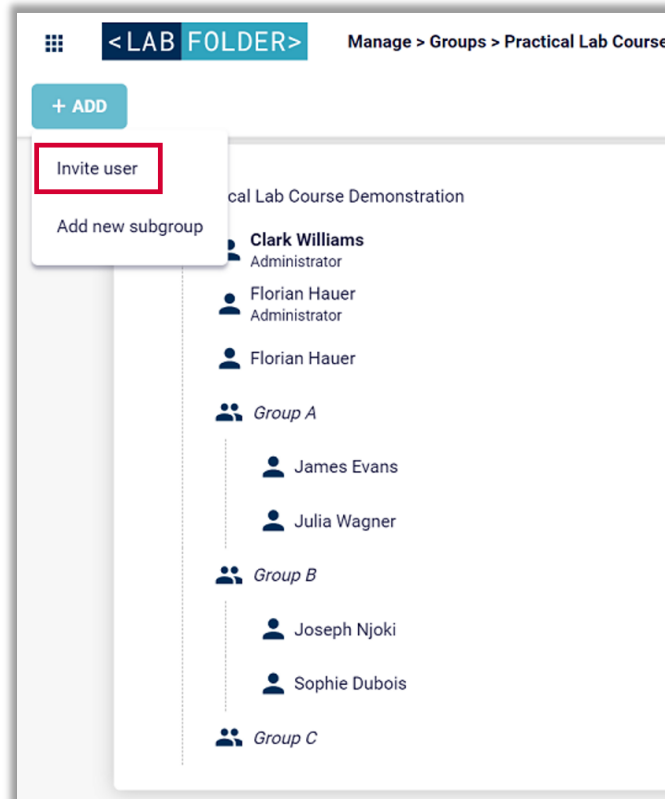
<LAB FOLDER>

Manage > Groups > Practical Lab Course

+ ADD

Invite user

Add new subgroup

cal Lab Course Demonstration

Clark Williams
Administrator

Florian Hauer
Administrator

Florian Hauer

Group A

James Evans

Julia Wagner

Group B

Joseph Njoki

Sophie Dubois

Group C